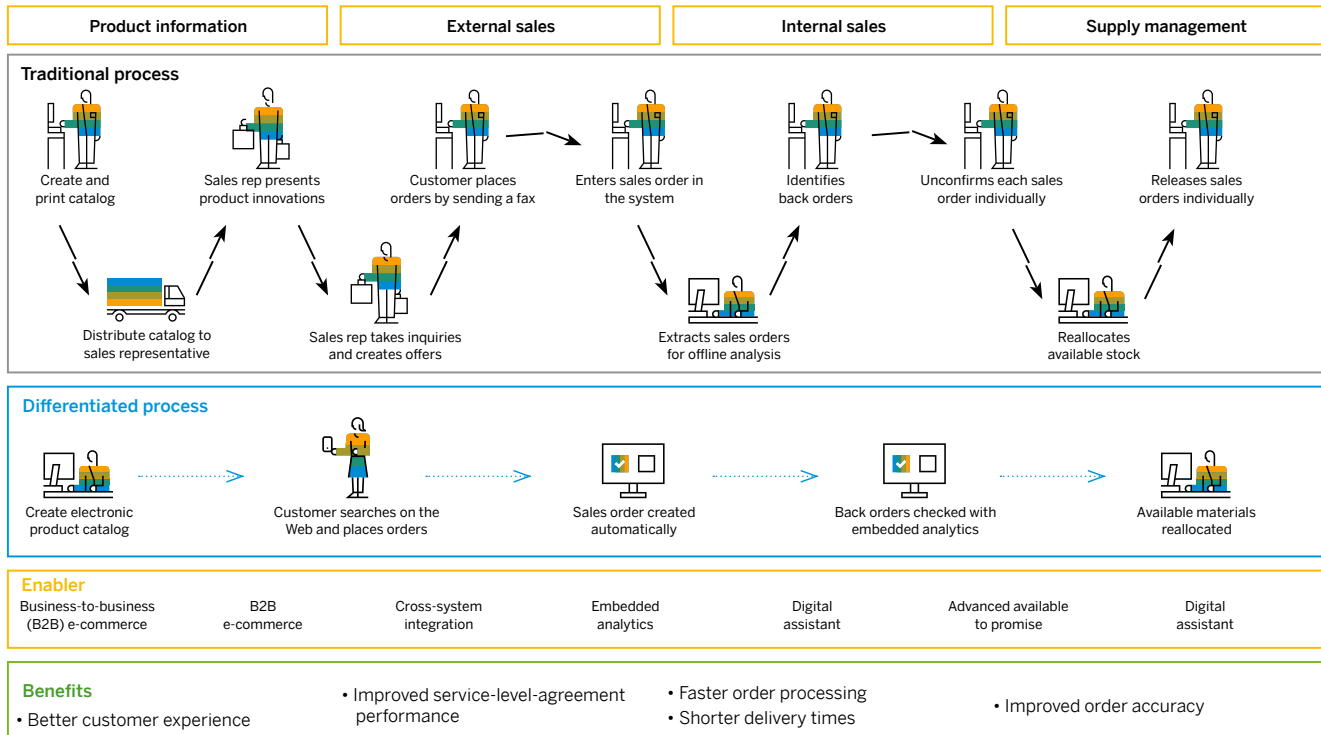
Product information | External sales | Internal sales | Supply management

Traditional process

Create and print catalog

Distribute catalog to sales representative

Sales rep presents product innovations

Sales rep takes inquiries and creates offers

Customer places orders by sending a fax

Enters sales order in the system

Extracts sales orders for offline analysis

Identifies back orders

Unconfirms each sales order individually

Reallocates available stock

Releases sales orders individually

Differentiated process

Create electronic product catalog

Customer searches on the Web and places orders

Sales order created automatically

Back orders checked with embedded analytics

Available materials reallocated

Enabler

Business-to-business (B2B) e-commerce

B2B e-commerce

Cross-system integration

Embedded analytics

Digital assistant

Advanced available to promise

Digital assistant

Benefits

• Better customer experience

• Improved service-level-agreement performance

• Faster order processing
• Shorter delivery times

• Improved order accuracy